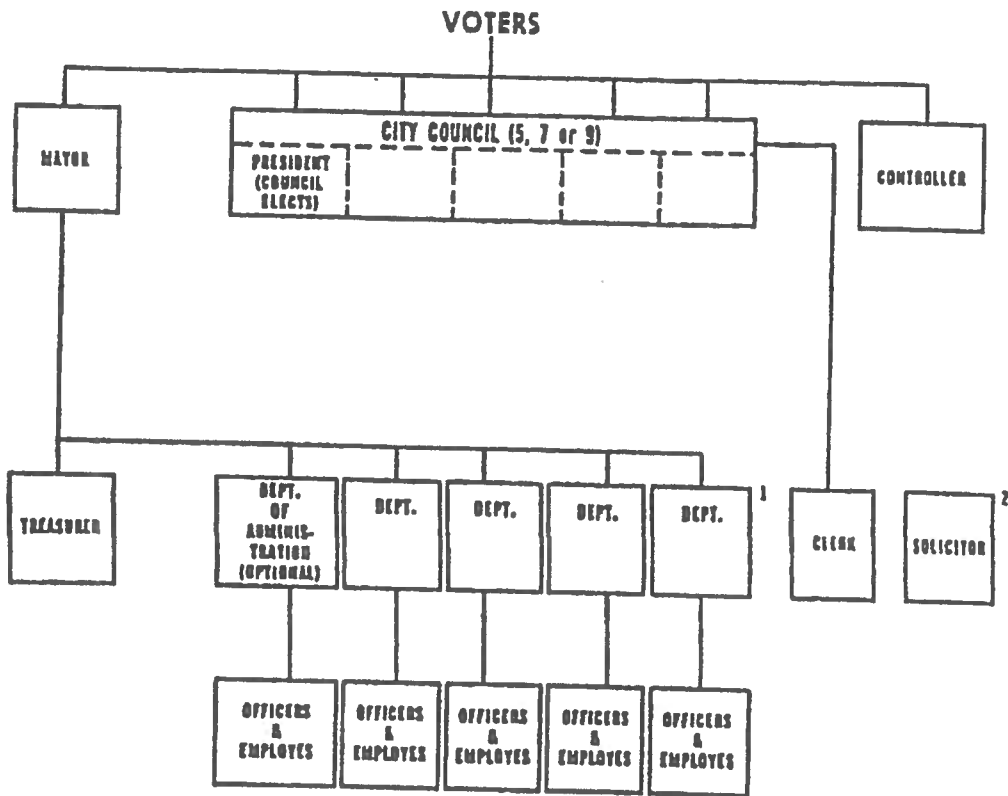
VOTERS

MAYOR

CITY COUNCIL (5, 7 or 9)

PRESIDENT (COUNCIL ELECTS)

CONTROLLER

TREASURER

DEPT. OF ADMINISTRATION (OPTIONAL)

DEPT.

DEPT.

DEPT.

DEPT.

1

CLERK

SOLICITOR

2

OFFICERS & EMPLOYES

OFFICERS & EMPLOYES

OFFICERS & EMPLOYES

OFFICERS & EMPLOYES

OFFICERS & EMPLOYES